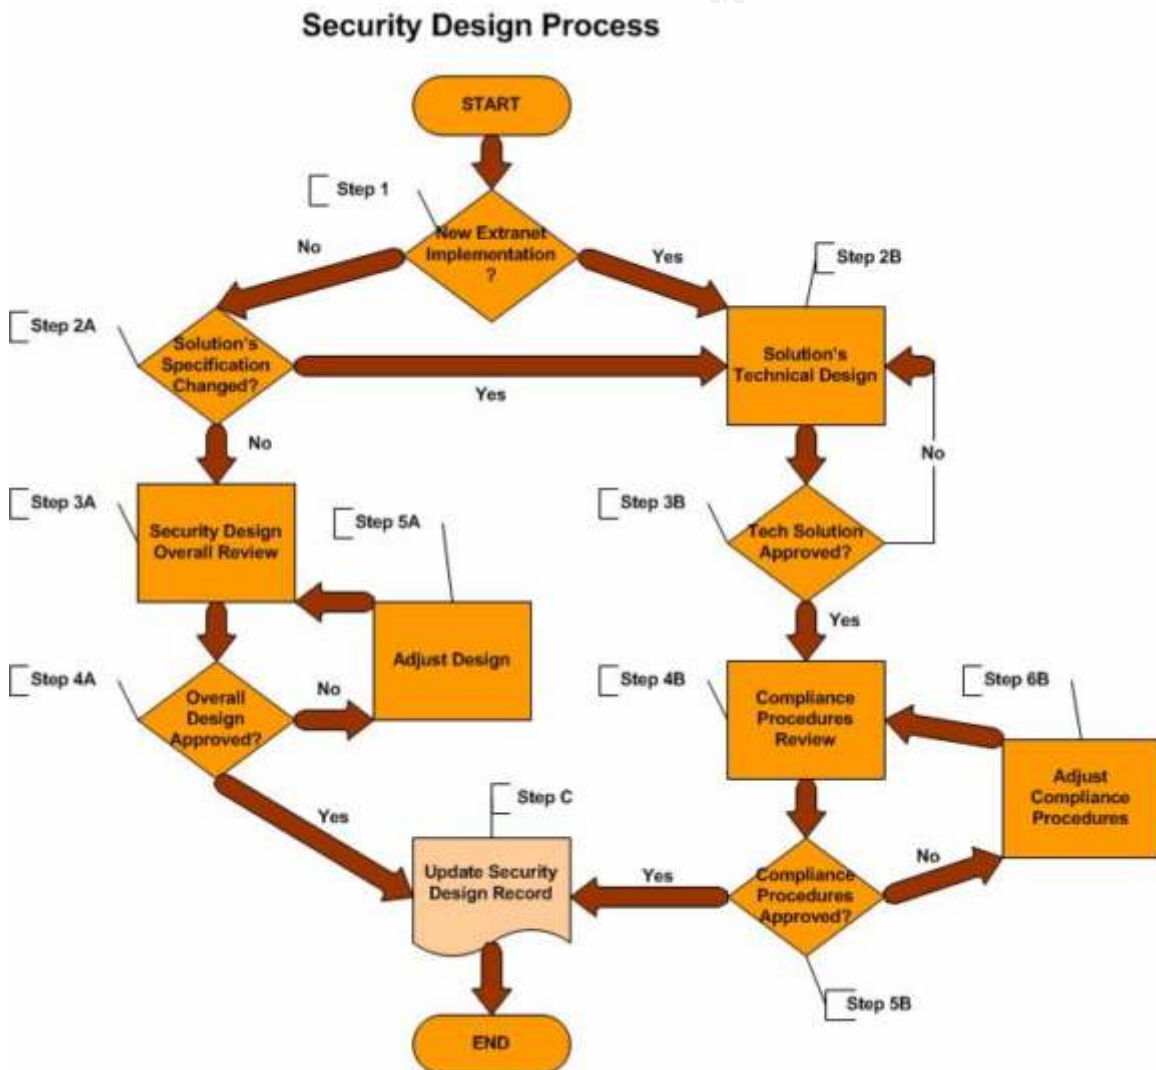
Security Design Process

START

Step 1

New Extranet Implementation ?

No

Yes

Step 2B

Step 2A

Solution's Specification Changed?

Yes

Solution's Technical Design

No

No

Step 3A

Security Design Overall Review

Step 5A

Step 3B

Tech Solution Approved?

Yes

Adjust Design

Step 4A

Overall Design Approved?

No

Step 4B

Compliance Procedures Review

Step 6B

Adjust Compliance Procedures

Yes

Step C

Update Security Design Record

Yes

Compliance Procedures Approved?

No

Step 5B

END